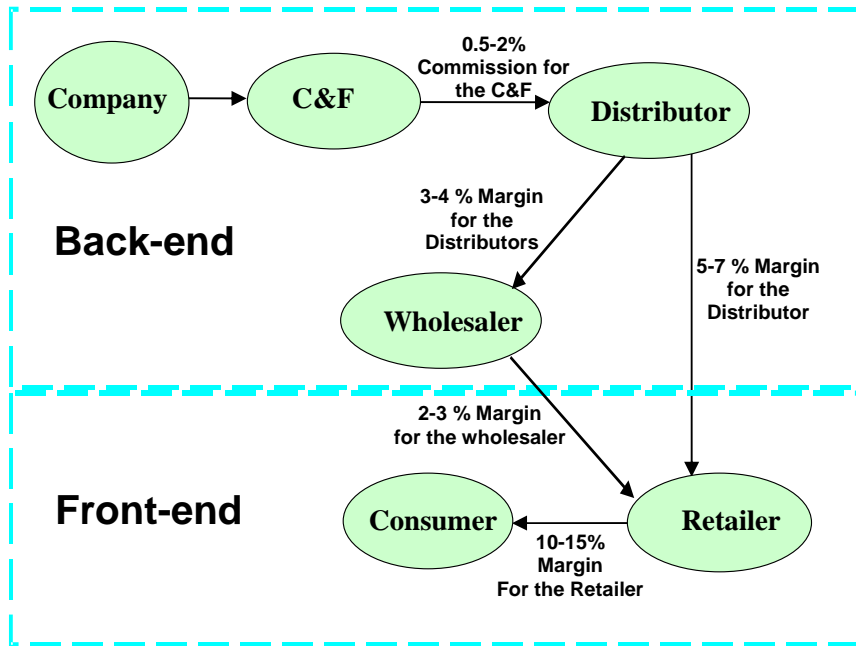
Company

C&F

0.5-2% Commission for the C&F

Distributor

3-4 % Margin for the Distributors

Back-end

5-7 % Margin for the Distributor

Wholesaler

2-3 % Margin for the wholesaler

Front-end

Consumer

Retailer

10-15% Margin For the Retailer